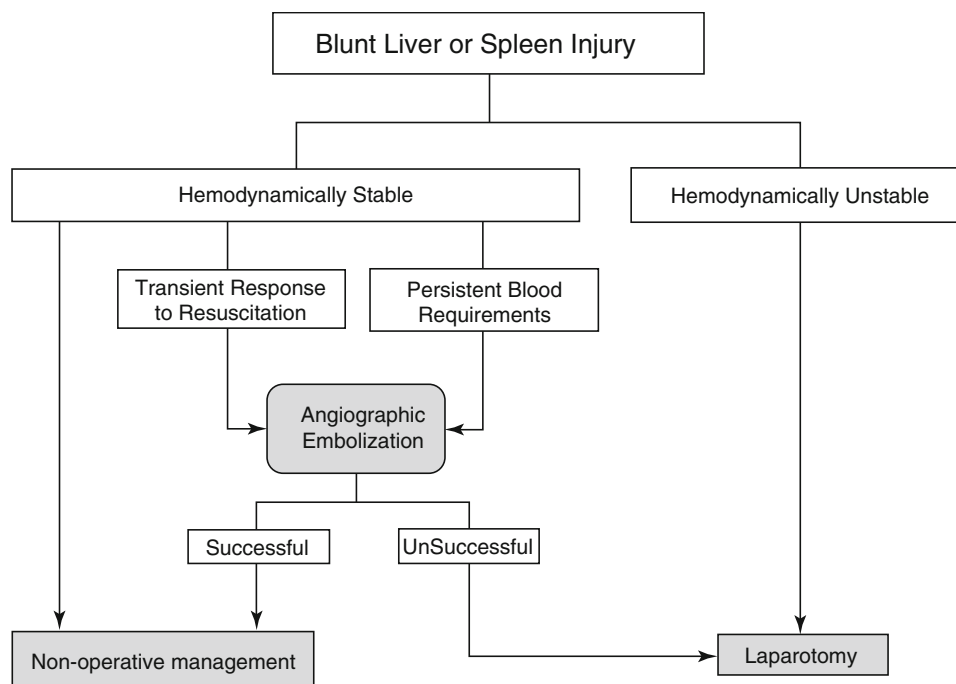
Blunt Liver or Spleen Injury

Hemodynamically Stable

Hemodynamically Unstable

Transient Response to Resuscitation

Persistent Blood Requirements

Angiographic Embolization

Successful

UnSuccessful

Non-operative management

Laparotomy